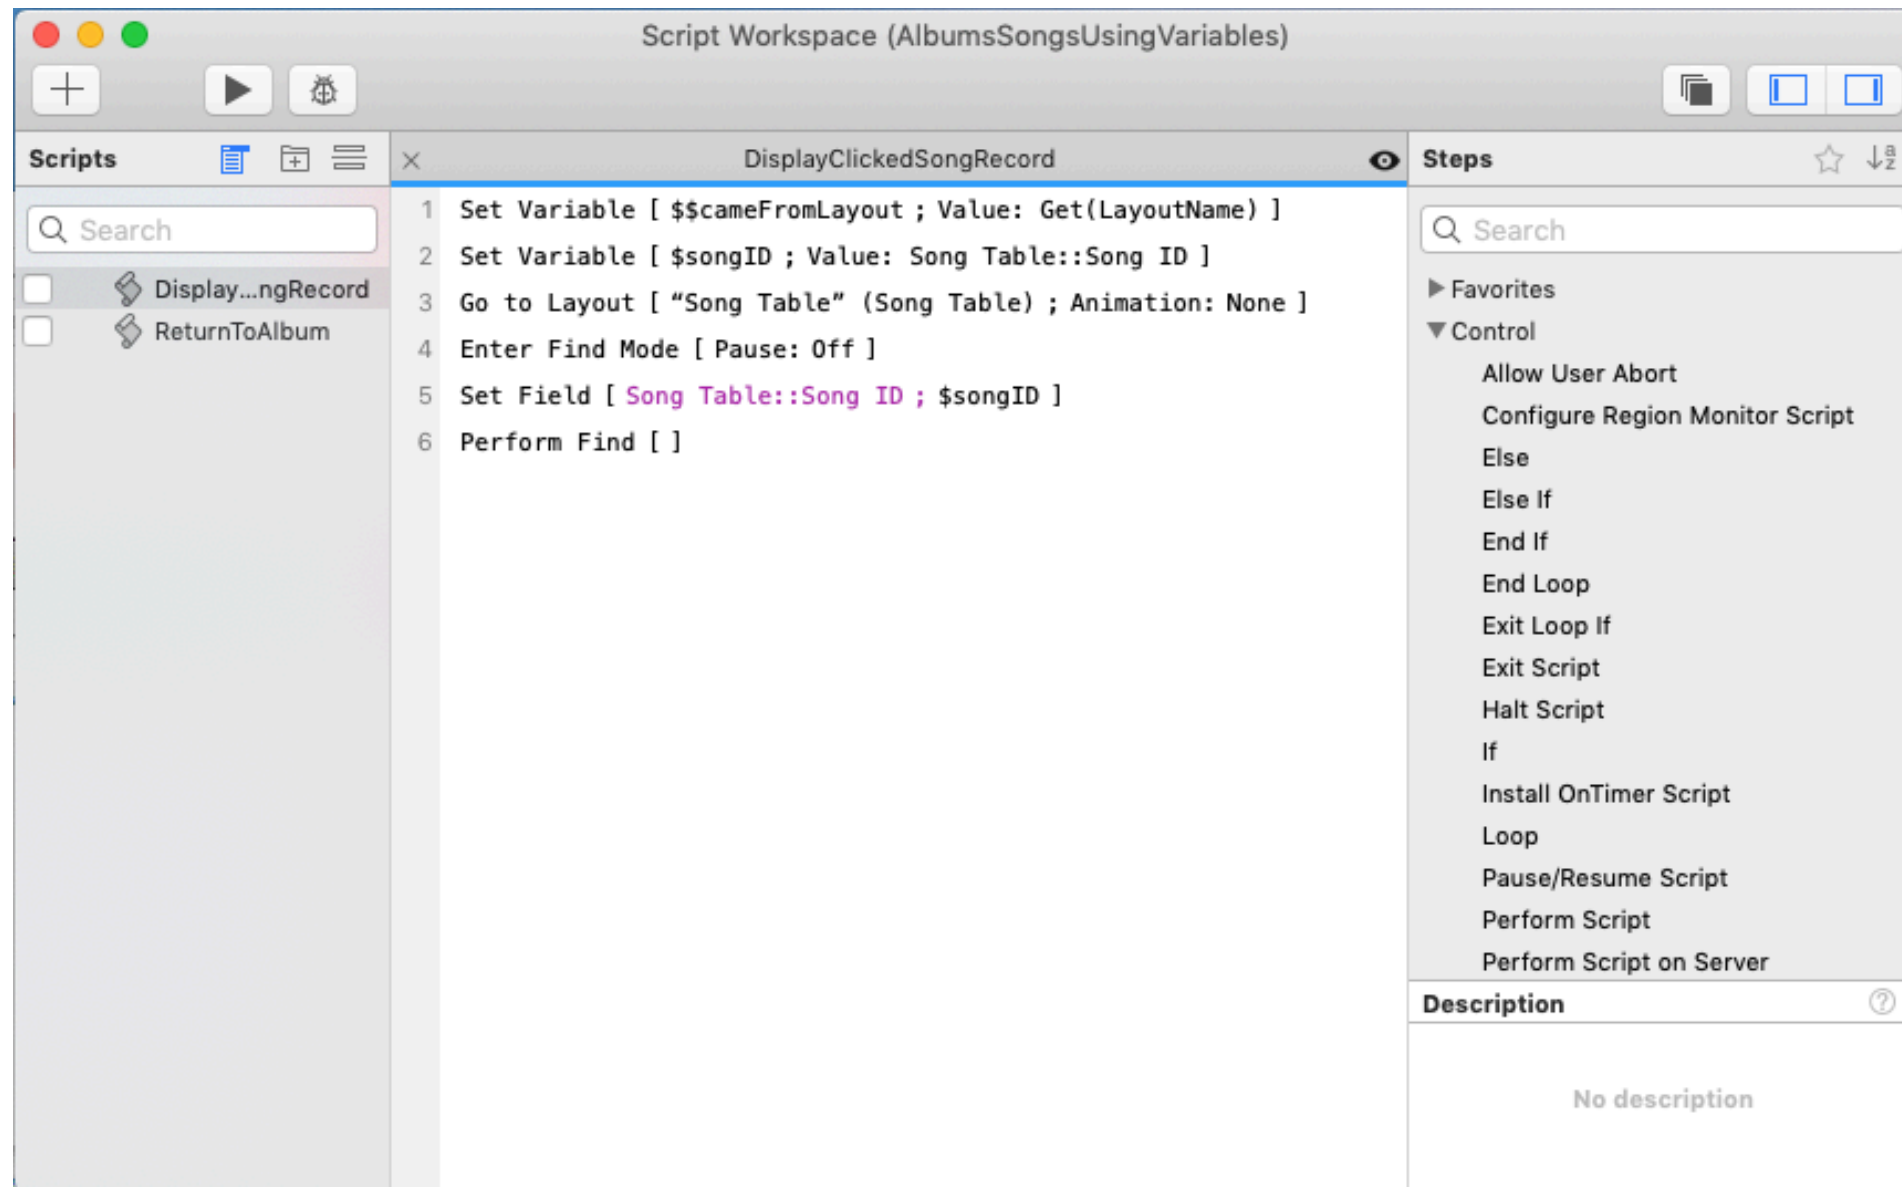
Script Workspace (AlbumsSongsUsingVariables)

Scripts

Search

Display...ngRecord

ReturnToAlbum

DisplayClickedSongRecord

1 Set Variable [ $$cameFromLayout ; Value: Get(LayoutName) ]

2 Set Variable [ $songID ; Value: Song Table::Song ID ]

3 Go to Layout [ “Song Table” (Song Table) ; Animation: None ]

4 Enter Find Mode [ Pause: Off ]

5 Set Field [ Song Table::Song ID ; $songID ]

6 Perform Find [ ]

Steps

Search

Favorites

Control

Allow User Abort

Configure Region Monitor Script

Else

Else If

End If

End Loop

Exit Loop If

Exit Script

Halt Script

If

Install OnTimer Script

Loop

Pause/Resume Script

Perform Script

Perform Script on Server

Description

No description